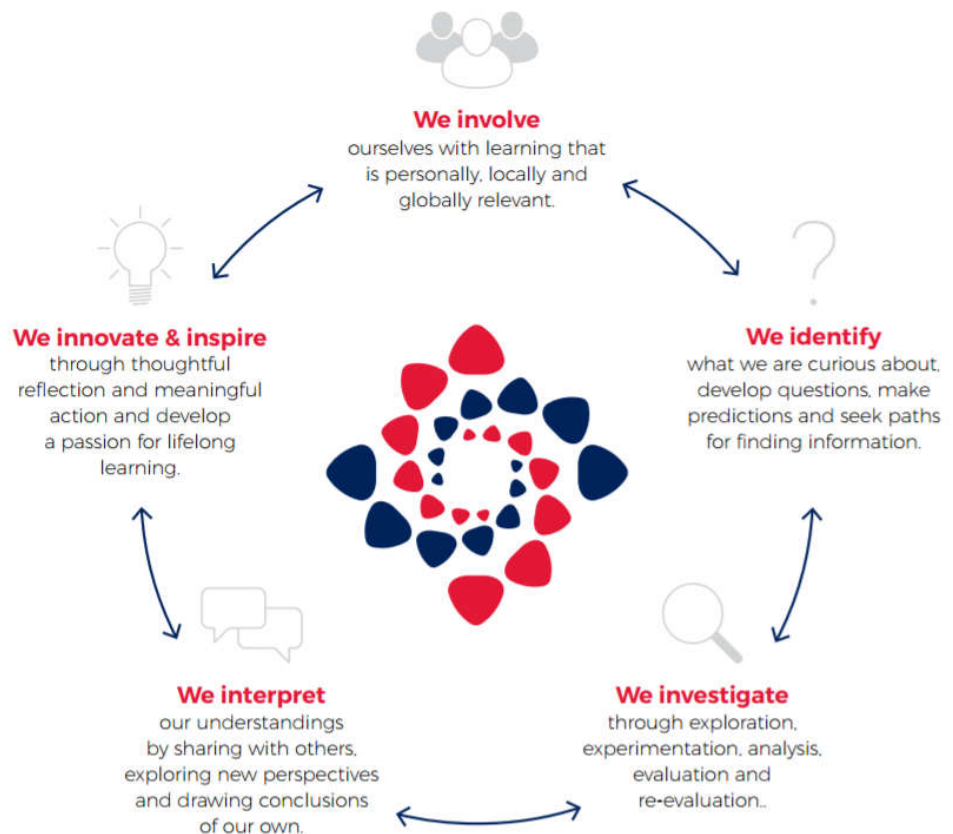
We involve
ourselves with learning that is personally, locally and globally relevant.

We identify
what we are curious about, develop questions, make predictions and seek paths for finding information.

We investigate
through exploration, experimentation, analysis, evaluation and re-evaluation..

We interpret
our understandings by sharing with others, exploring new perspectives and drawing conclusions of our own.

We innovate & inspire
through thoughtful reflection and meaningful action and develop a passion for lifelong learning.